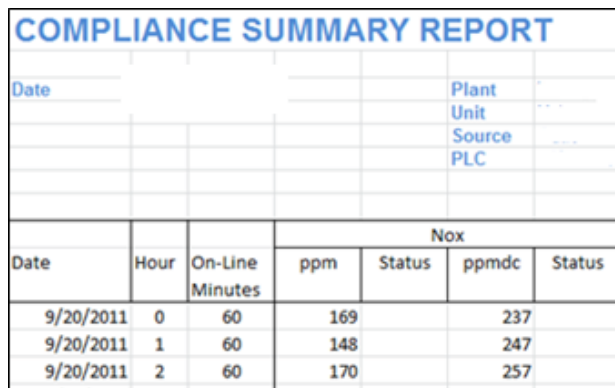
COMPLIANCE SUMMARY REPORT

Date

Plant
Unit
Source
PLC

| Date | Hour | On-Line Minutes | Nox ppm | Nox Status | Nox ppmdc | Nox Status |
|---|---|---|---|---|---|---|
| 9/20/2011 | 0 | 60 | 169 | | 237 | |
| 9/20/2011 | 1 | 60 | 148 | | 247 | |
| 9/20/2011 | 2 | 60 | 170 | | 257 | |